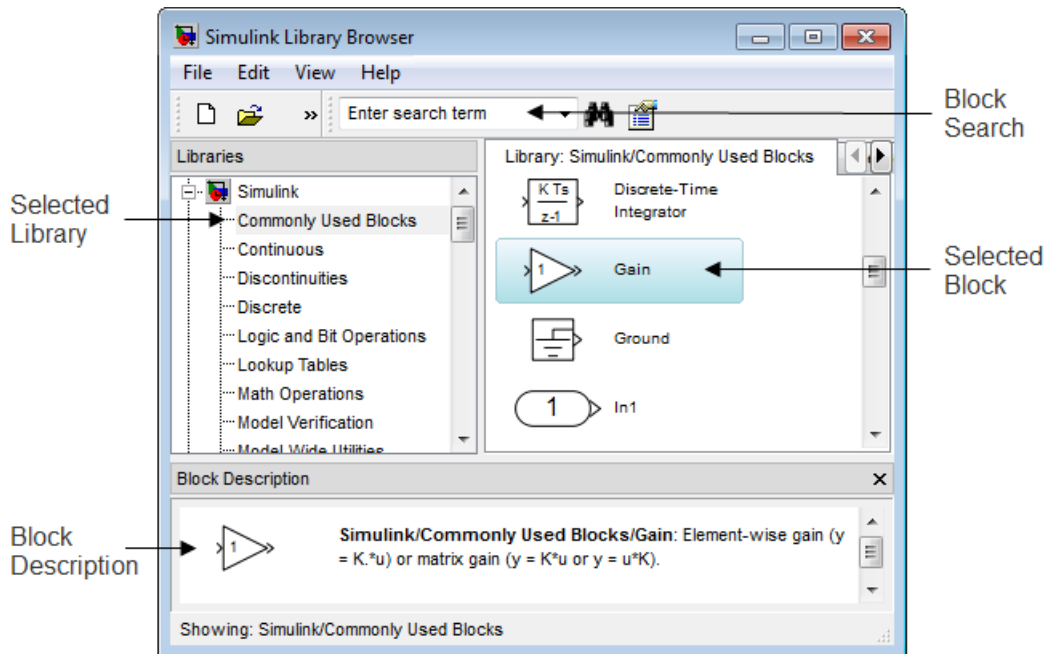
Simulink Library Browser

File Edit View Help

Enter search term

Block Search

Libraries

Library: Simulink/Commonly Used Blocks

Simulink

Commonly Used Blocks

Continuous

Discontinuities

Discrete

Logic and Bit Operations

Lookup Tables

Math Operations

Model Verification

Model Wide Utilities

Selected Library

K Ts
z-1

Discrete-Time Integrator

1

Gain

Selected Block

Ground

1

In1

Block Description

Block Description

1

**Simulink/Commonly Used Blocks/Gain**: Element-wise gain (y = K.*u) or matrix gain (y = K*u or y = u*K).

Showing: Simulink/Commonly Used Blocks